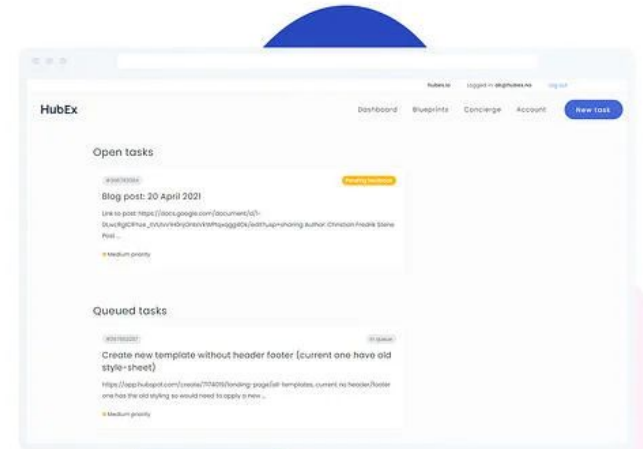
hubex.io Logged in: ab@hubex.no Log out

HubEx

Dashboard Blueprints Concierge Account New task

Open tasks

#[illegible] Pending feedback

Blog post: 20 April 2021

Link to post: https://docs.google.com/document/d/1-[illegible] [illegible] Author: Christian Fredrik Steine Post ...

Medium priority

Queued tasks

#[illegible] In queue

Create new template without header footer (current one have old style-sheet)

https://app.hubspot.com/create/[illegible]/landing-page/all-templates, current no header/footer one has the old styling so would need to apply a new ...

Medium priority